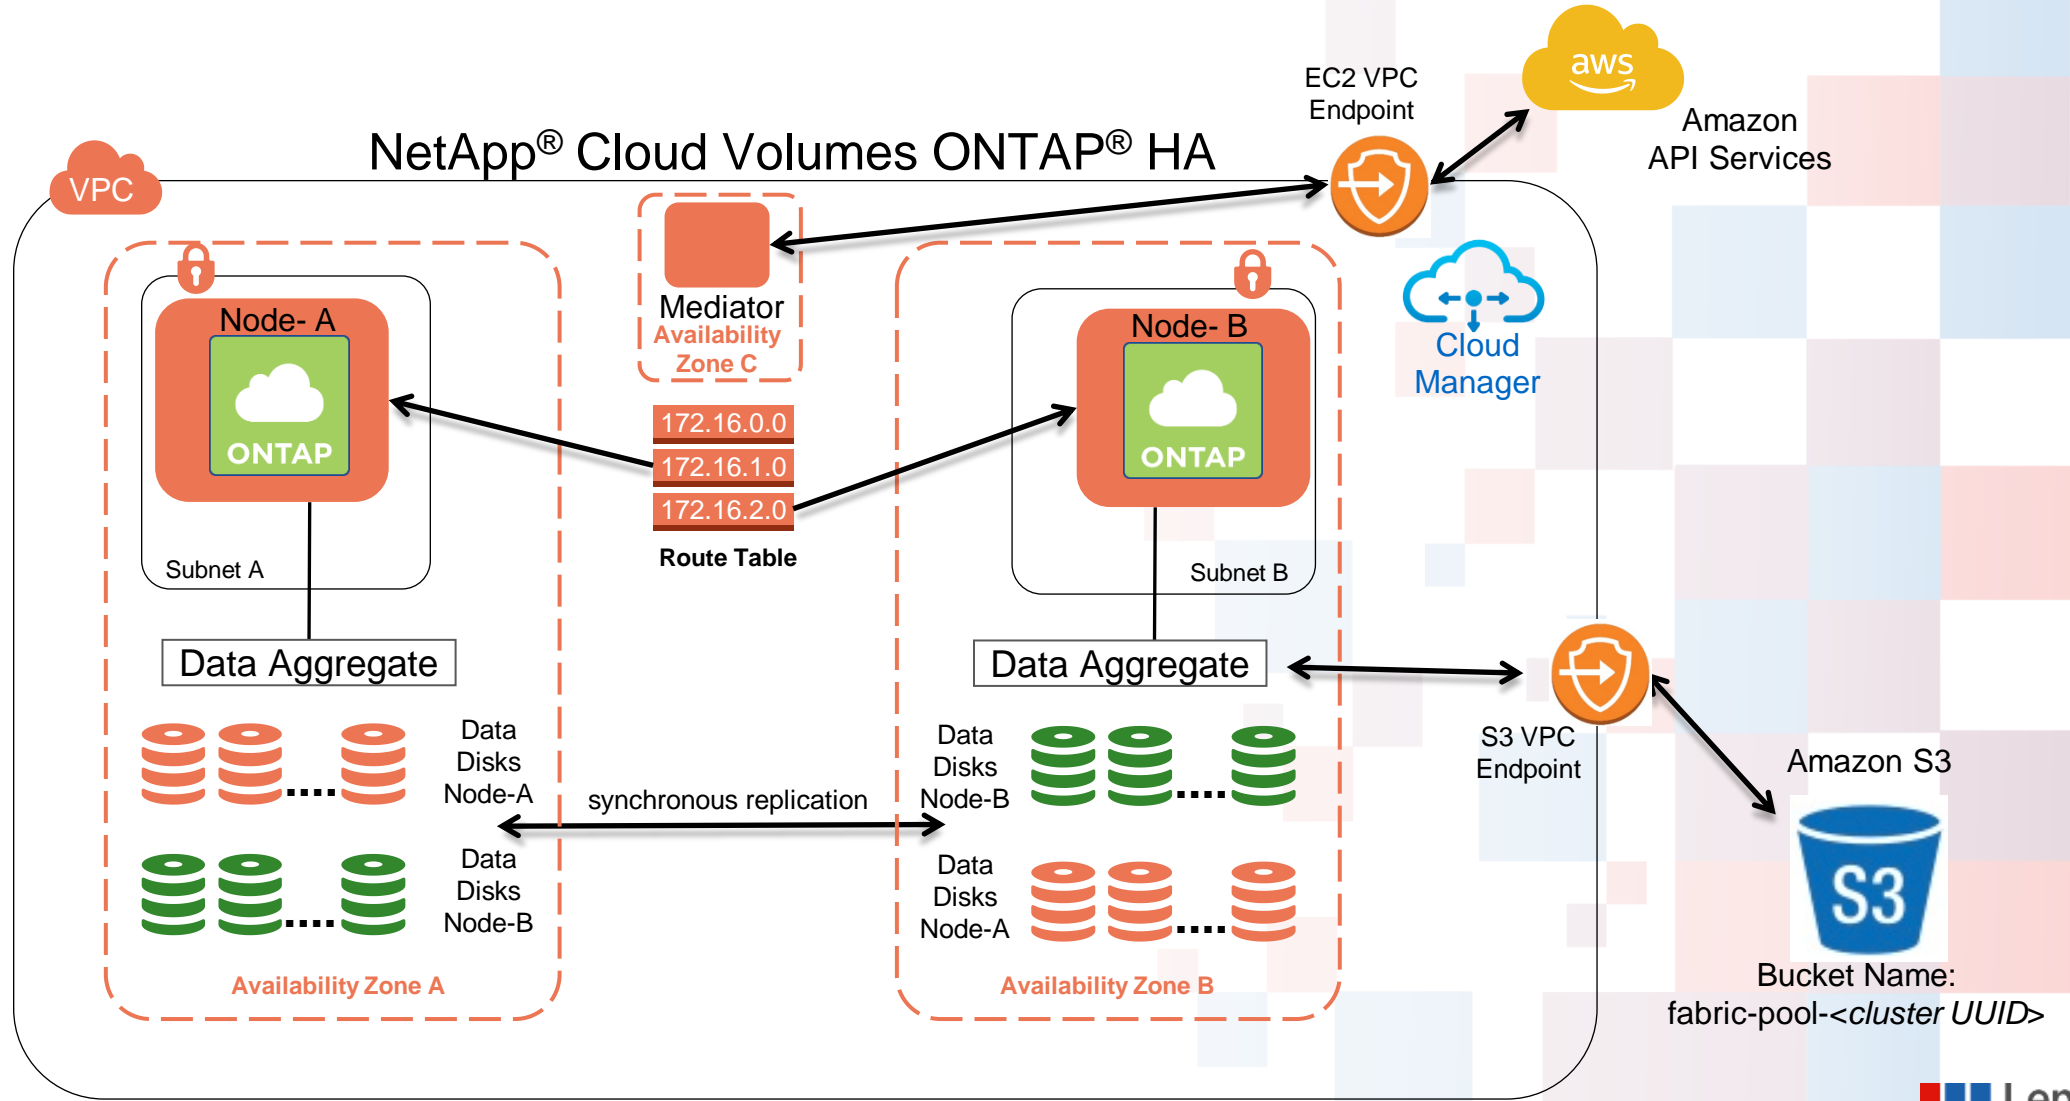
NetApp® Cloud Volumes ONTAP® HA

VPC

EC2 VPC Endpoint

aws

Amazon API Services

Mediator
Availability Zone C

Cloud Manager

Node- A
ONTAP
Subnet A

Node- B
ONTAP
Subnet B

172.16.0.0
172.16.1.0
172.16.2.0
Route Table

Data Aggregate

Data Aggregate

Data Disks Node-A

Data Disks Node-B

synchronous replication

Data Disks Node-B

Data Disks Node-A

S3 VPC Endpoint

Amazon S3

S3

Bucket Name:
fabric-pool-<*cluster UUID*>

Availability Zone A

Availability Zone B